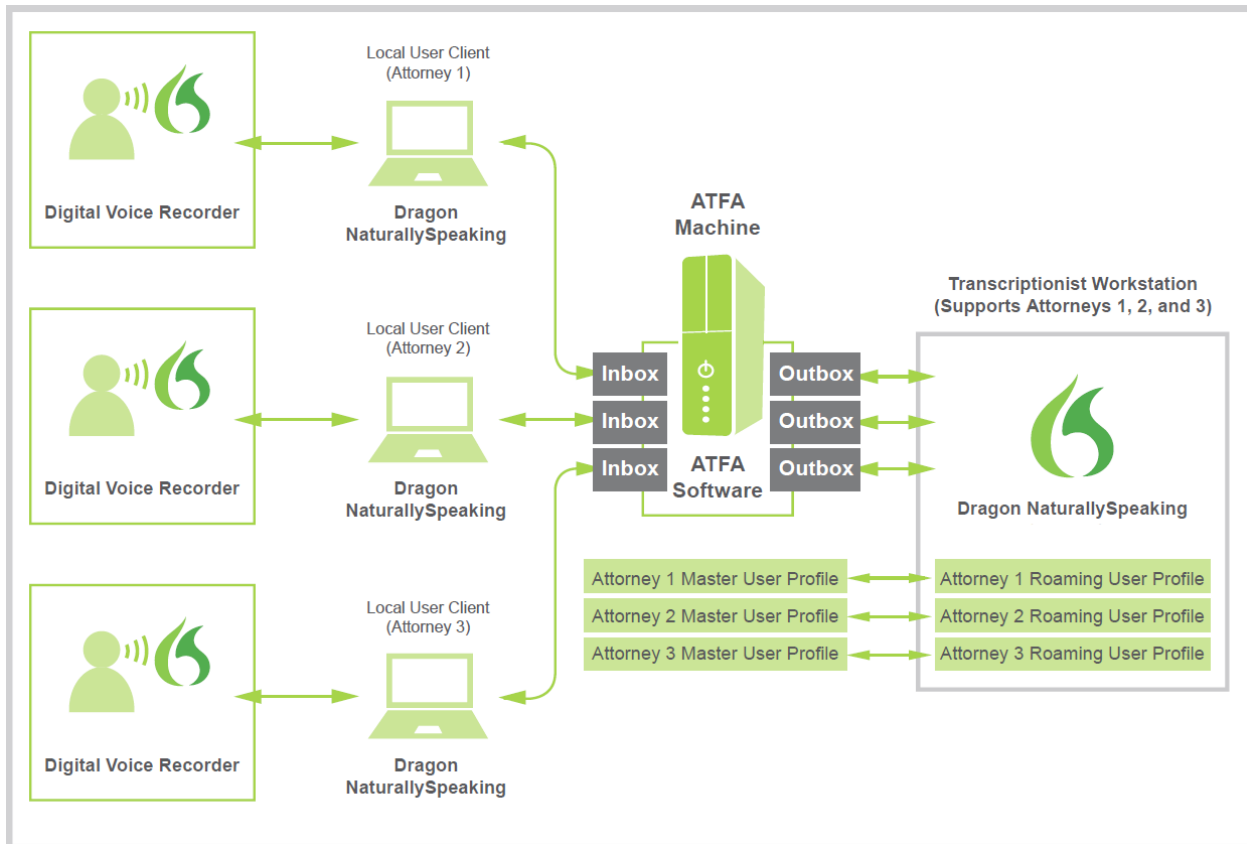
Digital Voice Recorder

Local User Client
(Attorney 1)

Dragon
NaturallySpeaking

Digital Voice Recorder

Local User Client
(Attorney 2)

Dragon
NaturallySpeaking

Digital Voice Recorder

Local User Client
(Attorney 3)

Dragon
NaturallySpeaking

ATFA
Machine

Inbox
Inbox
Inbox

Outbox
Outbox
Outbox

ATFA
Software

Transcriptionist Workstation
(Supports Attorneys 1, 2, and 3)

Dragon NaturallySpeaking

Attorney 1 Master User Profile
Attorney 2 Master User Profile
Attorney 3 Master User Profile

Attorney 1 Roaming User Profile
Attorney 2 Roaming User Profile
Attorney 3 Roaming User Profile